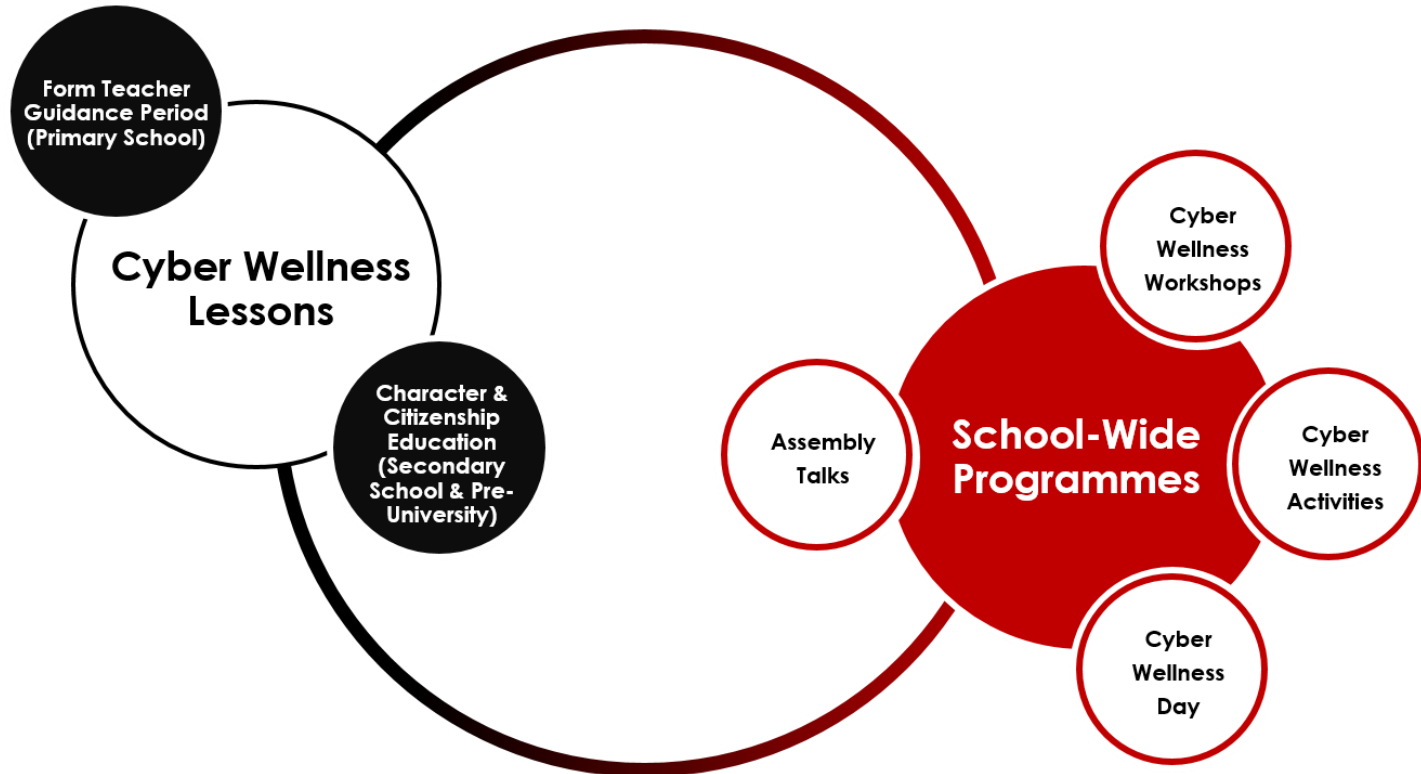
Form Teacher Guidance Period (Primary School)

Cyber Wellness Lessons

Character & Citizenship Education (Secondary School & Pre-University)

Cyber Wellness Workshops

Assembly Talks

School-Wide Programmes

Cyber Wellness Activities

Cyber Wellness Day